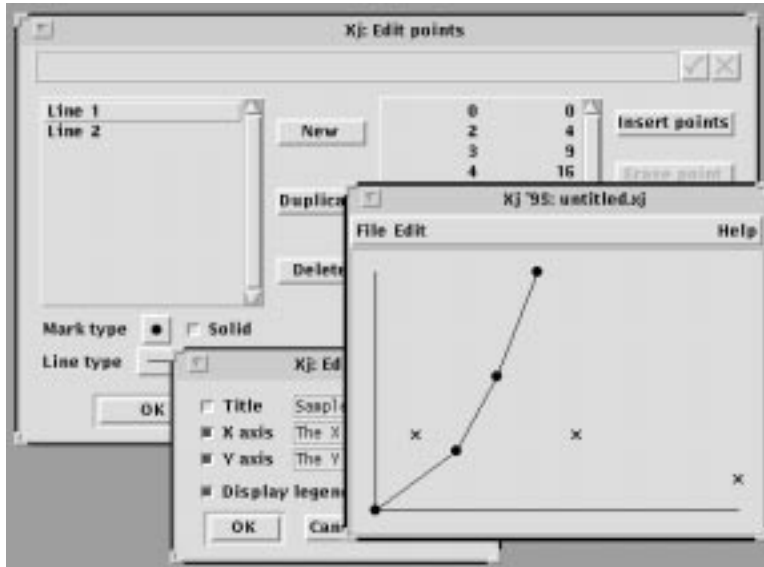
Xj: Edit points

Line 1
Line 2

New

Duplica

Delete

| 0 | 0 |
|---|---|
| 2 | 4 |
| 3 | 9 |
| 4 | 16 |

Insert points

Erase point

Mark type
Solid

Line type

OK

Xj '95: untitled.xj

File Edit
Help

Xj: Ed

Title Sampl
X axis The X
Y axis The Y
Display legen

OK
Can